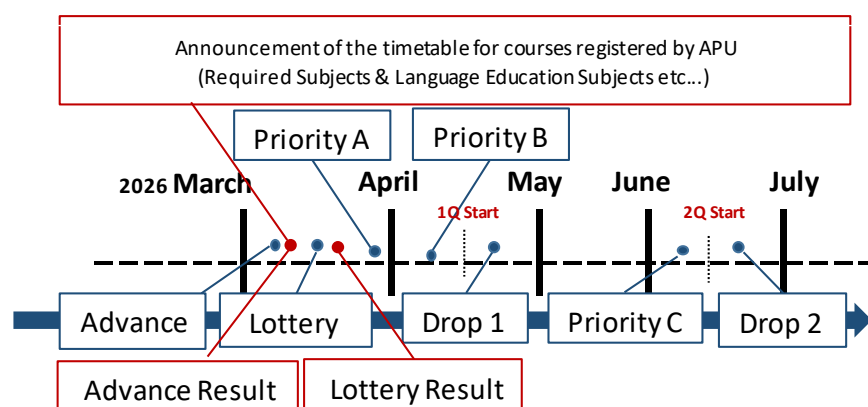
Announcement of the timetable for courses registered by APU
(Required Subjects & Language Education Subjects etc...)

Priority A

Priority B

2026 March

April

May

June

July

1Q Start

2Q Start

Advance

Lottery

Drop 1

Priority C

Drop 2

Advance Result

Lottery Result